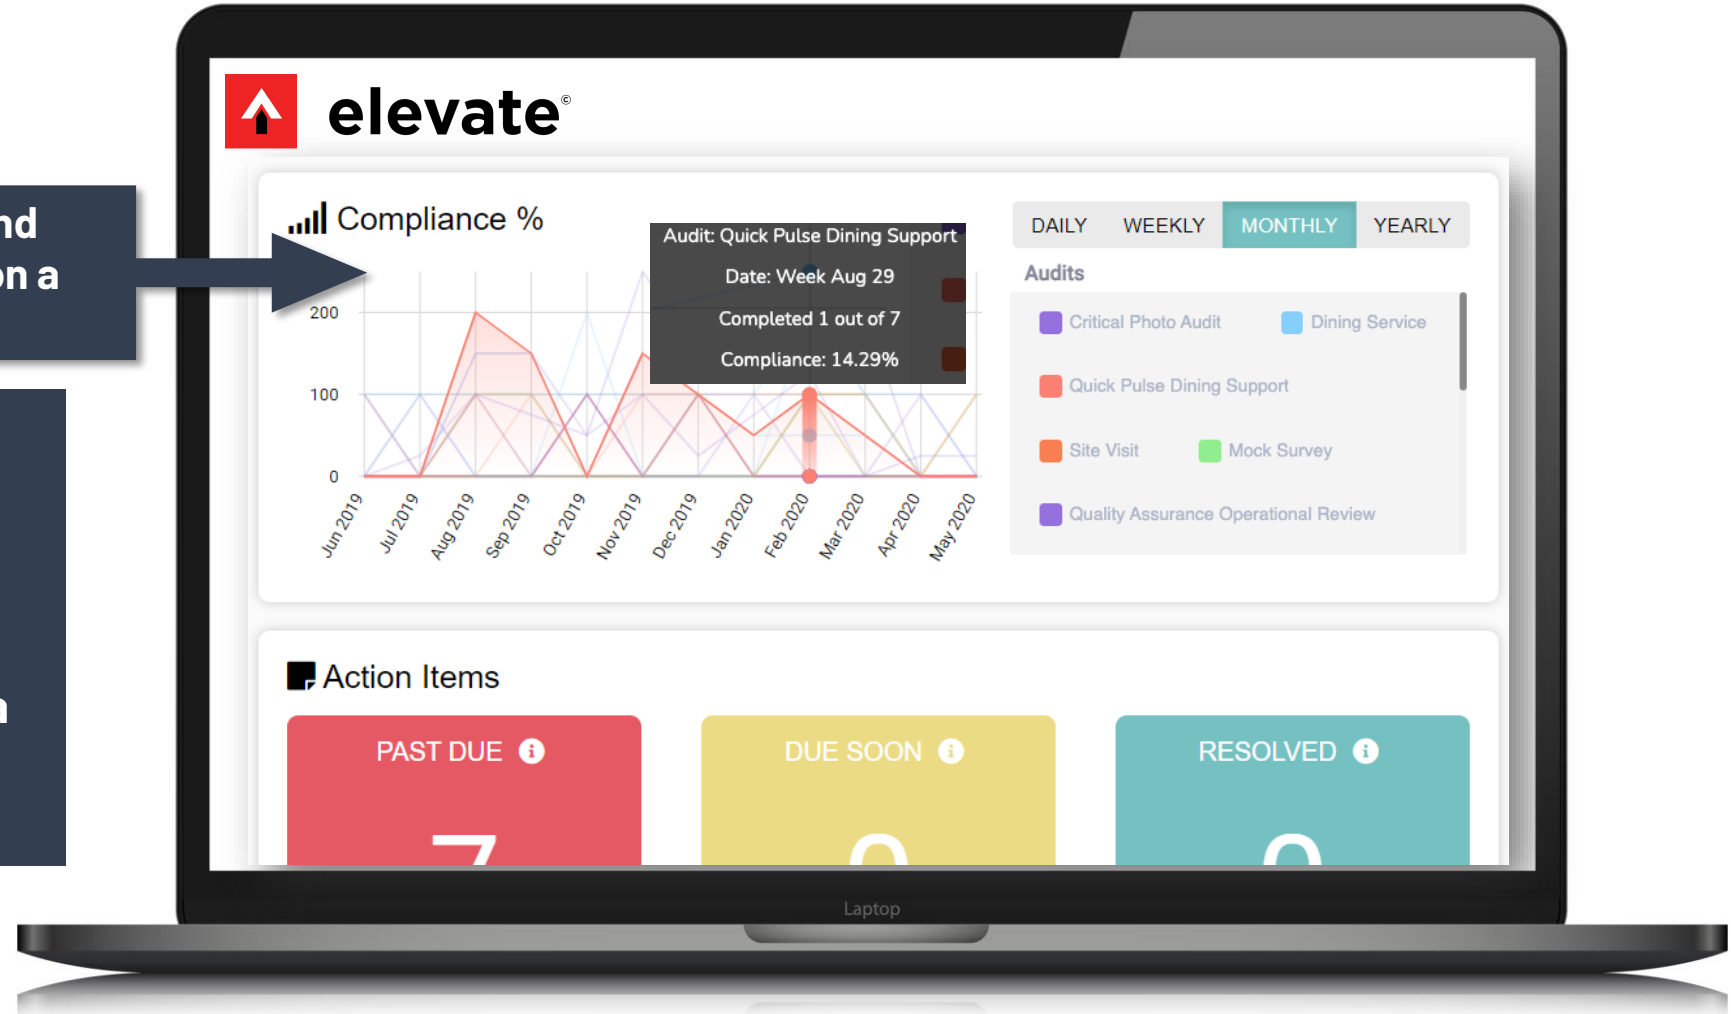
nd
on a

n

elevate©

Compliance %

Audit: Quick Pulse Dining Support
Date: Week Aug 29
Completed 1 out of 7
Compliance: 14.29%

200
100
0

Jun 2019
Jul 2019
Aug 2019
Sep 2019
Oct 2019
Nov 2019
Dec 2019
Jan 2020
Feb 2020
Mar 2020
Apr 2020
May 2020

DAILY | WEEKLY | MONTHLY | YEARLY

Audits

Critical Photo Audit
Dining Service
Quick Pulse Dining Support
Site Visit
Mock Survey
Quality Assurance Operational Review

Action Items

PAST DUE
7

DUE SOON
0

RESOLVED
0

Laptop